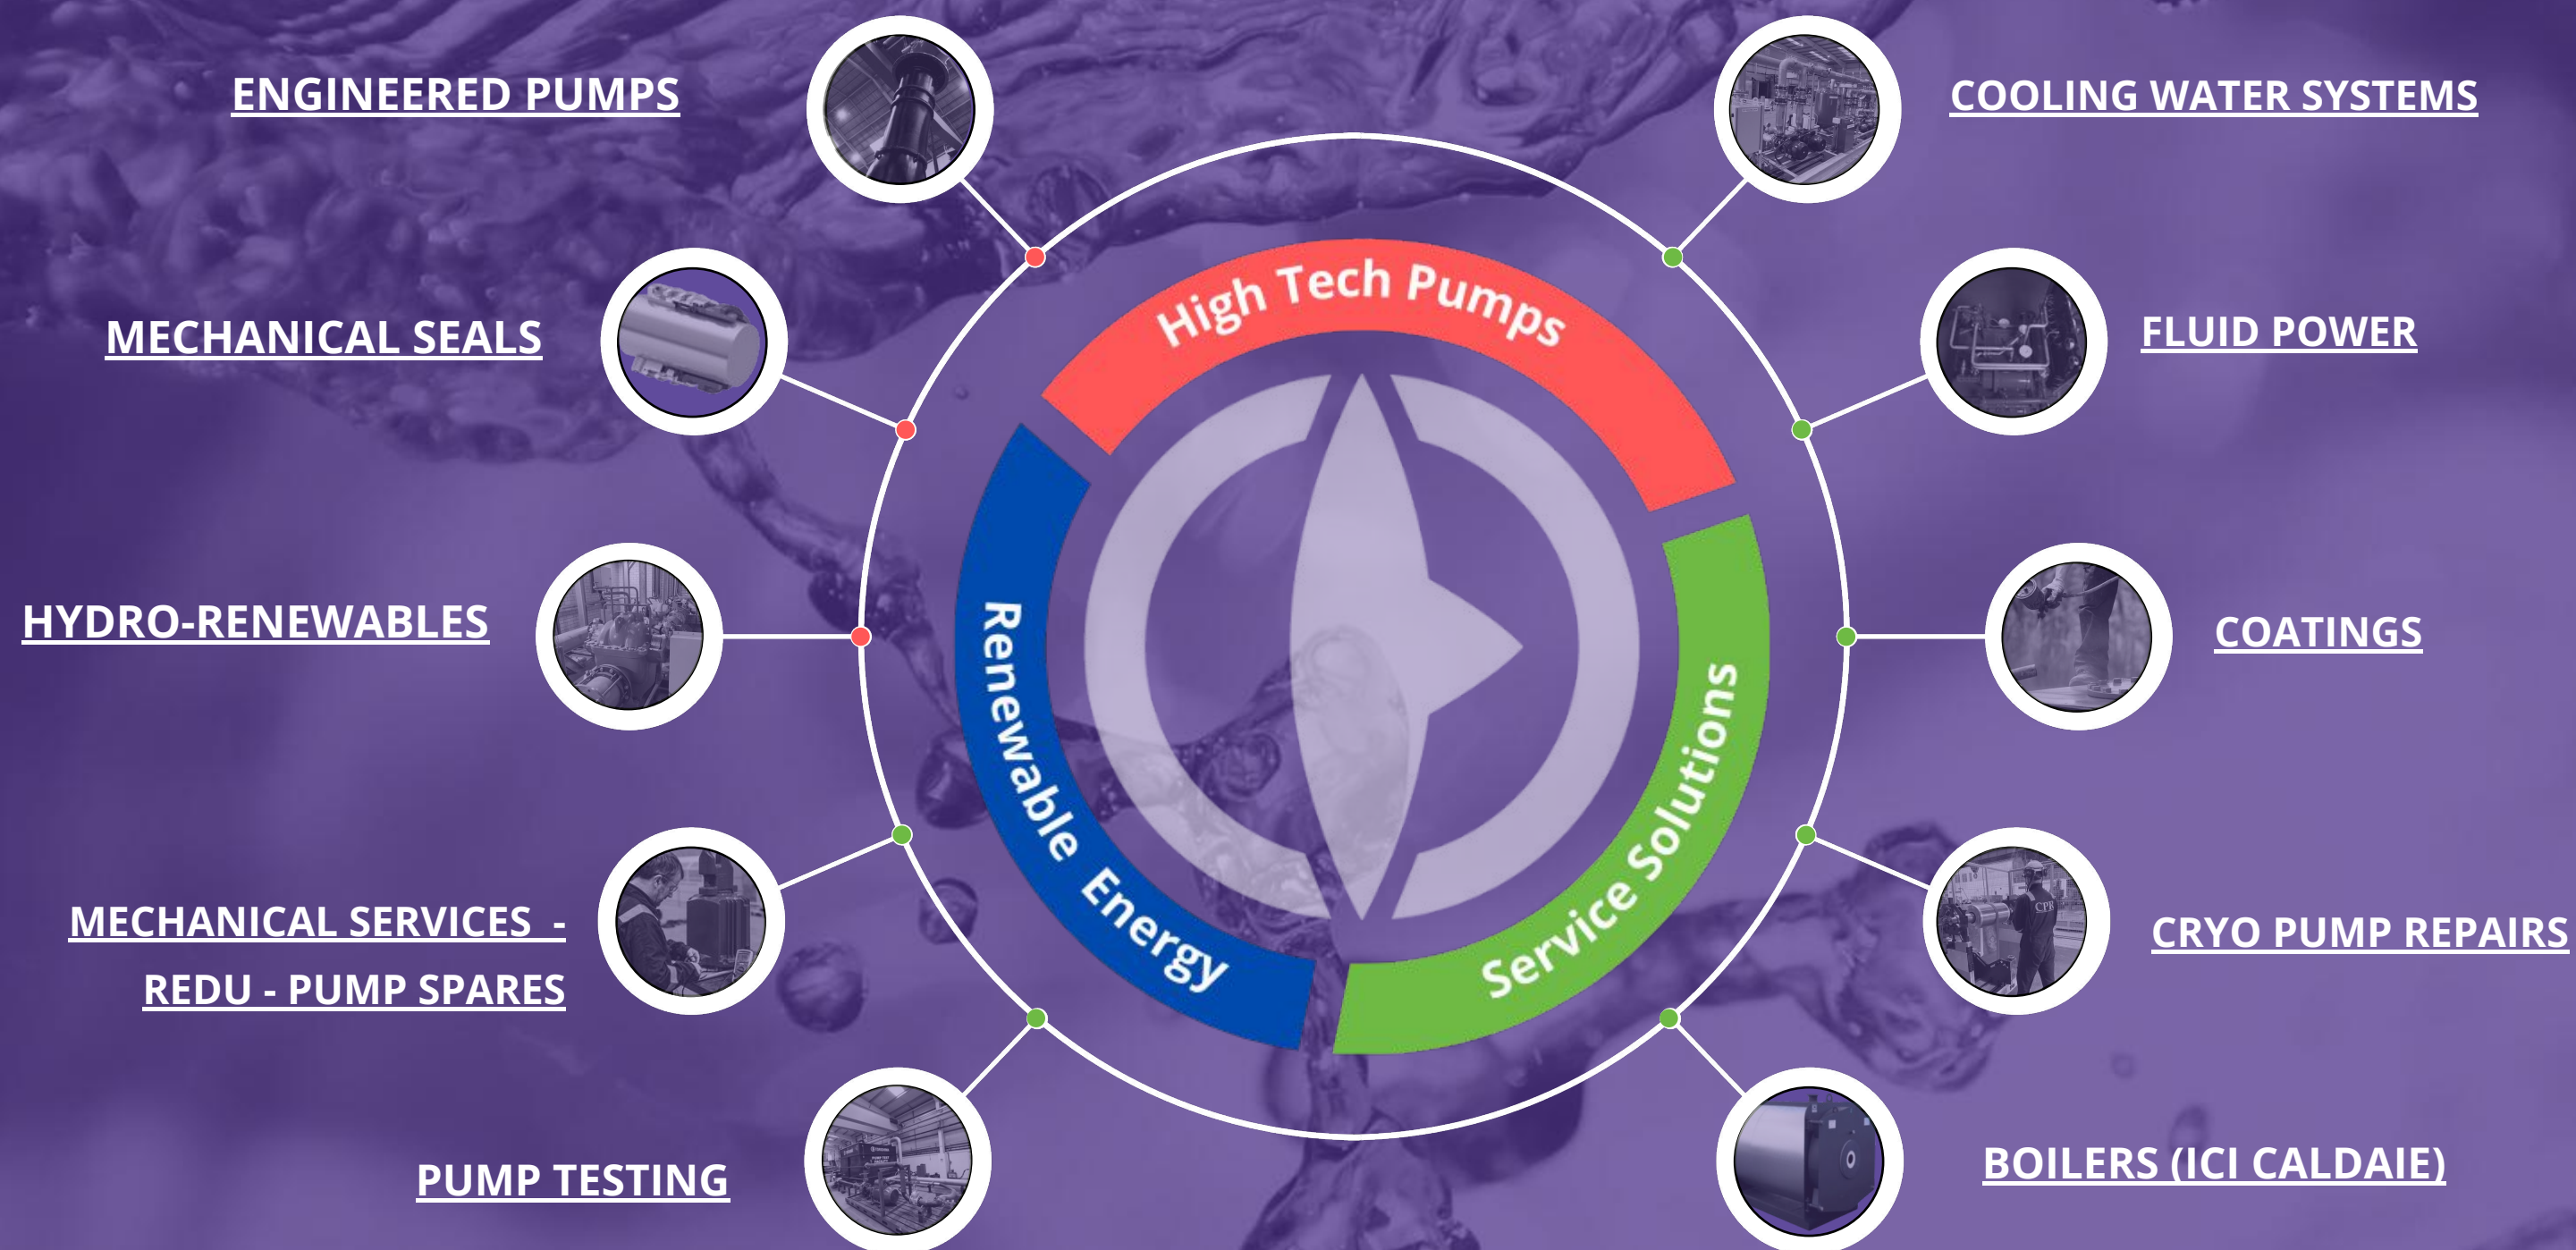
ENGINEERED PUMPS

COOLING WATER SYSTEMS

MECHANICAL SEALS

FLUID POWER

High Tech Pumps

Renewable Energy

Service Solutions

HYDRO-RENEWABLES

COATINGS

MECHANICAL SERVICES - REDU - PUMP SPARES

CRYO PUMP REPAIRS

PUMP TESTING

BOILERS (ICI CALDAIE)